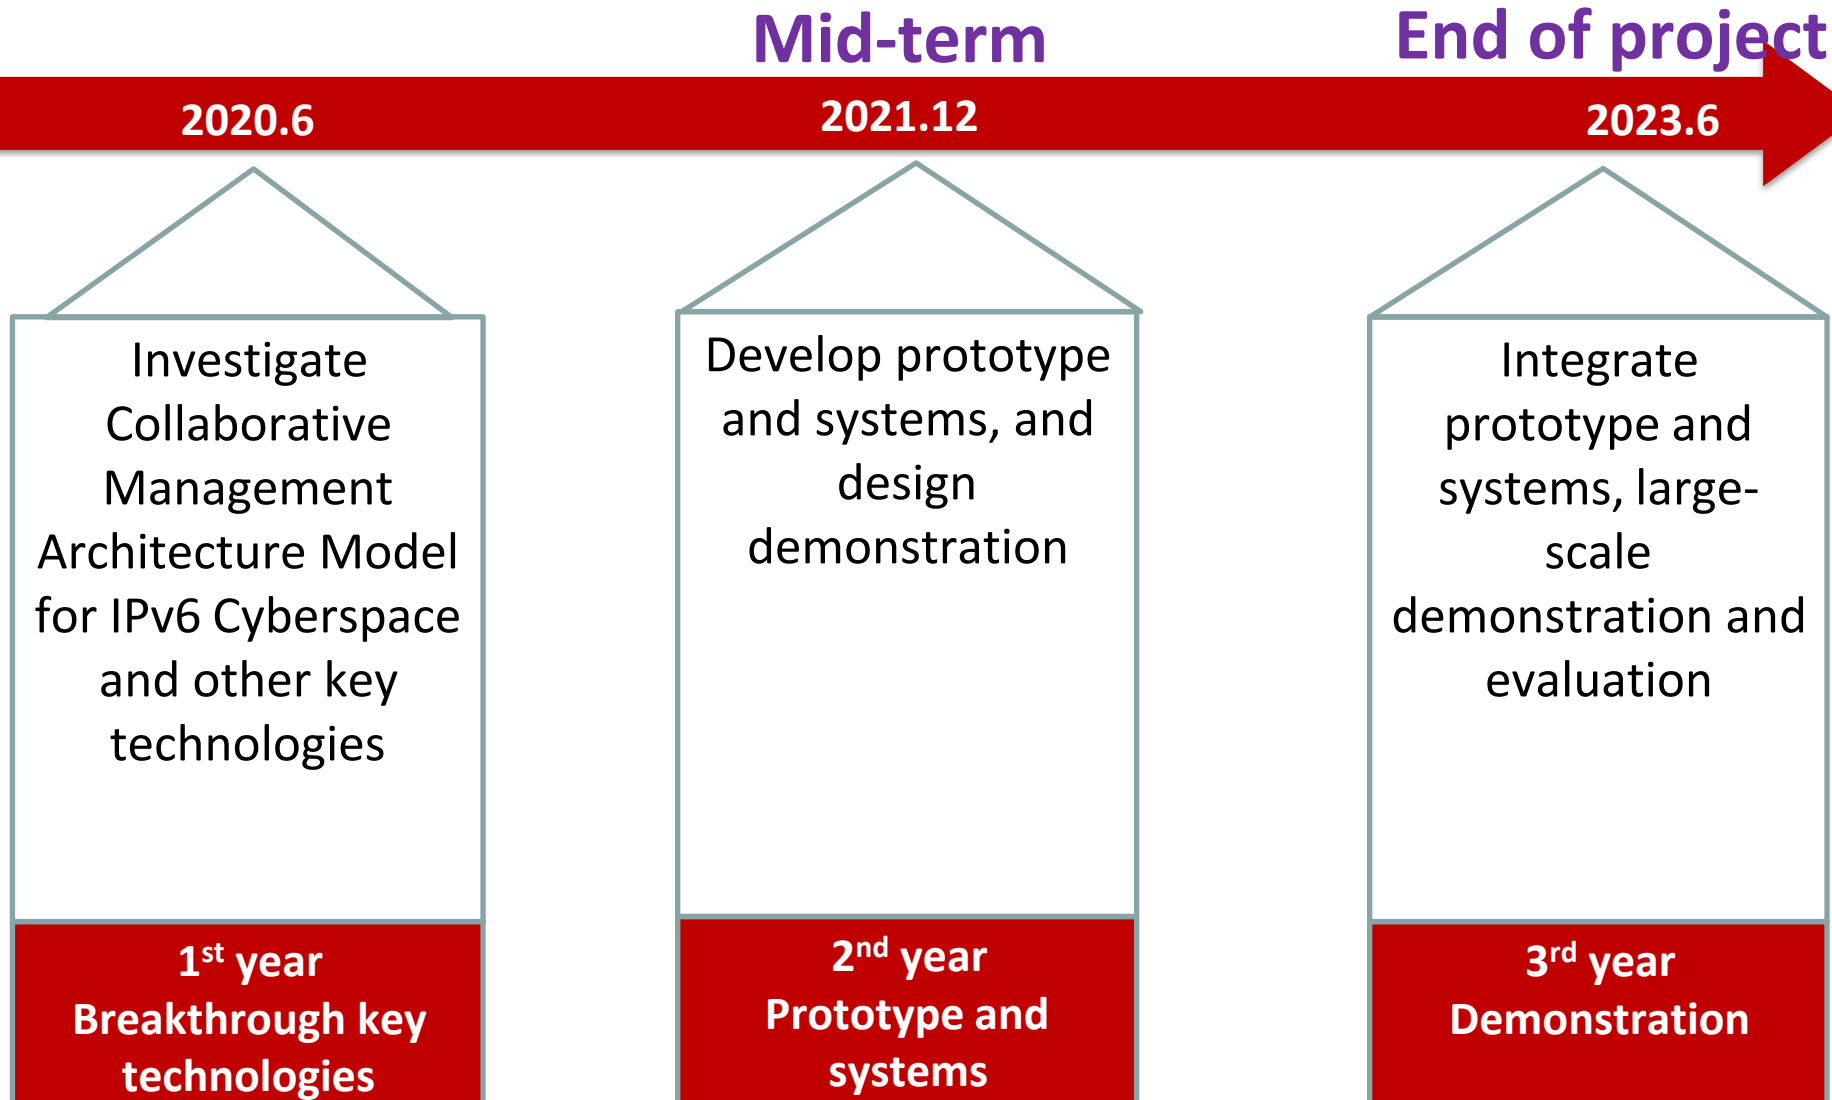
Mid-term

End of project

2020.6

2021.12

2023.6

Investigate Collaborative Management Architecture Model for IPv6 Cyberspace and other key technologies

1$^{st}$ year
Breakthrough key technologies

Develop prototype and systems, and design demonstration

2$^{nd}$ year
Prototype and systems

Integrate prototype and systems, large-scale demonstration and evaluation

3$^{rd}$ year
Demonstration